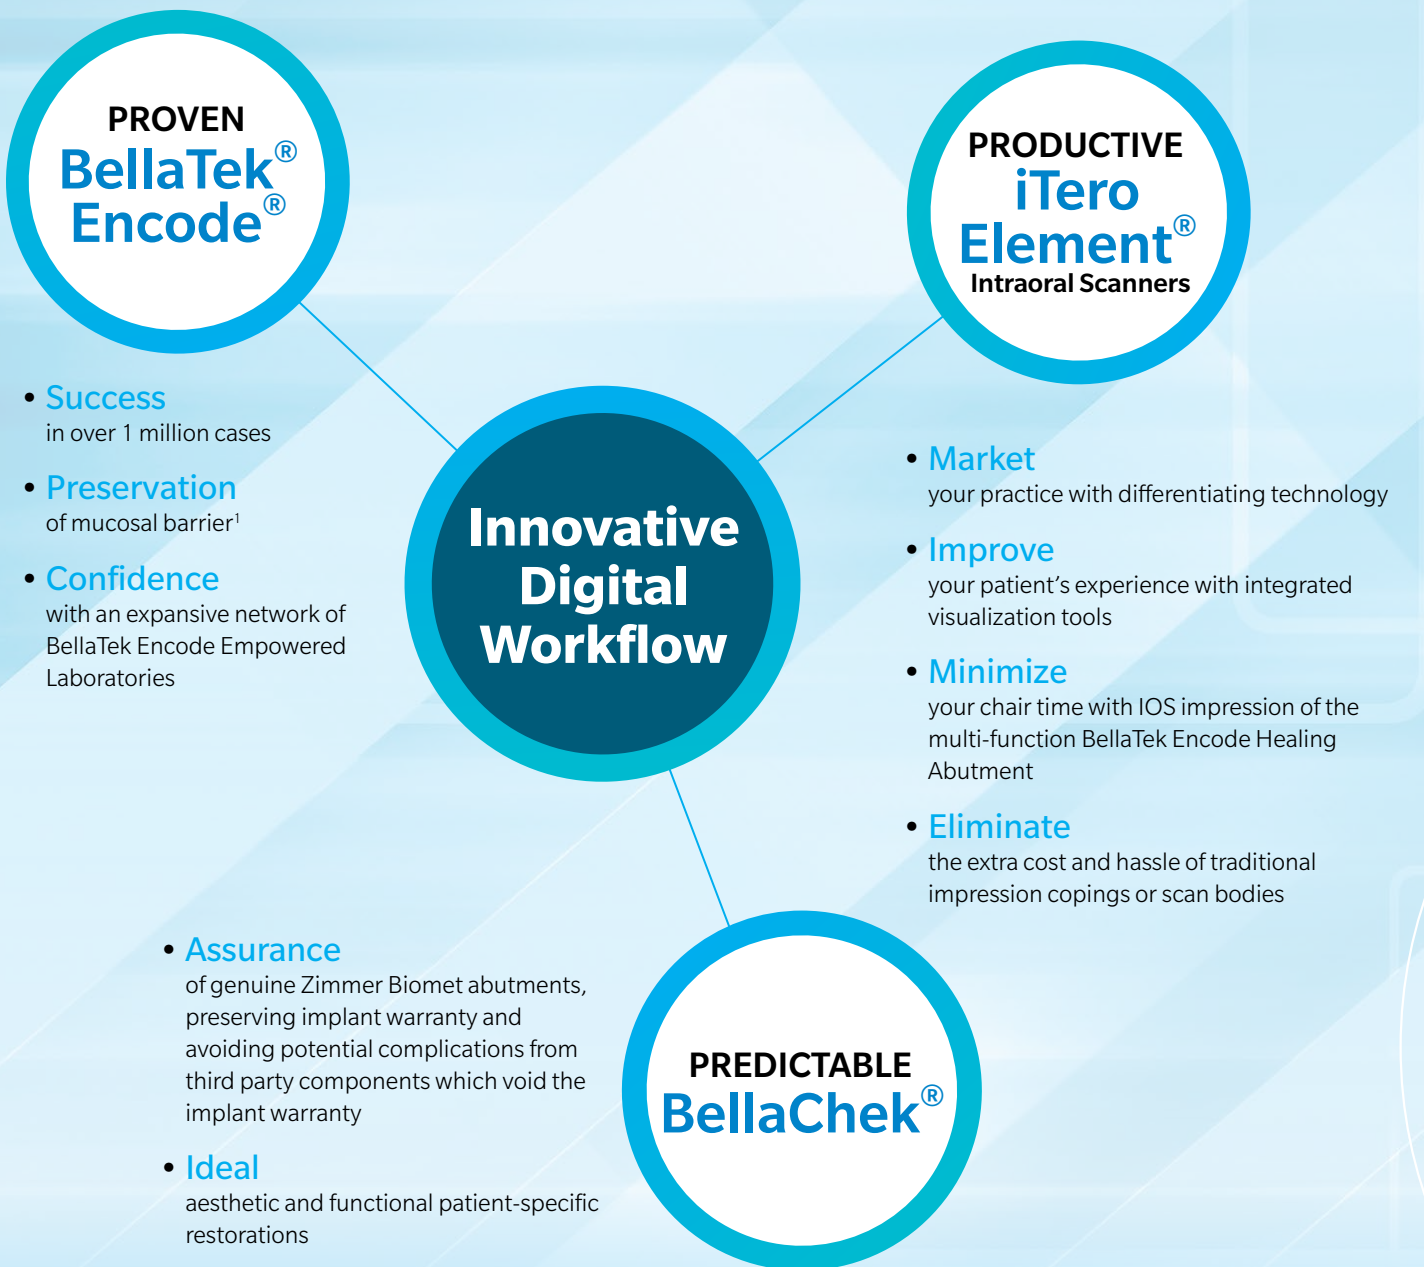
PROVEN
BellaTek® Encode®

PRODUCTIVE
iTero Element®
Intraoral Scanners

• Success
in over 1 million cases

• Preservation
of mucosal barrier$^1$

• Confidence
with an expansive network of BellaTek Encode Empowered Laboratories

Innovative Digital Workflow

• Market
your practice with differentiating technology

• Improve
your patient's experience with integrated visualization tools

• Minimize
your chair time with IOS impression of the multi-function BellaTek Encode Healing Abutment

• Eliminate
the extra cost and hassle of traditional impression copings or scan bodies

• Assurance
of genuine Zimmer Biomet abutments, preserving implant warranty and avoiding potential complications from third party components which void the implant warranty

• Ideal
aesthetic and functional patient-specific restorations

PREDICTABLE
BellaChek®